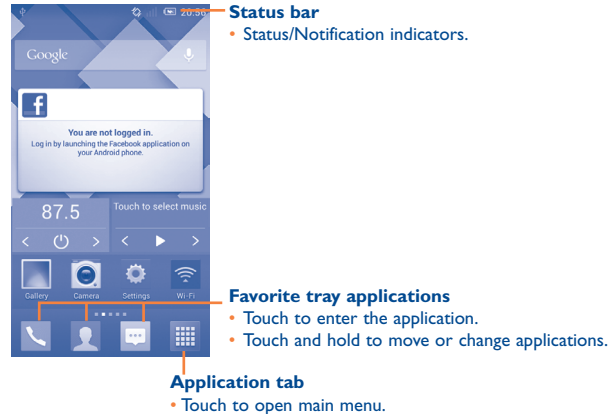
20:56

Google

f

You are not logged in.

Log in by launching the Facebook application on your Android phone.

87.5

Touch to select music

Gallery

Camera

Settings

Wi-Fi

Status bar

• Status/Notification indicators.

Favorite tray applications

• Touch to enter the application.

• Touch and hold to move or change applications.

Application tab

• Touch to open main menu.